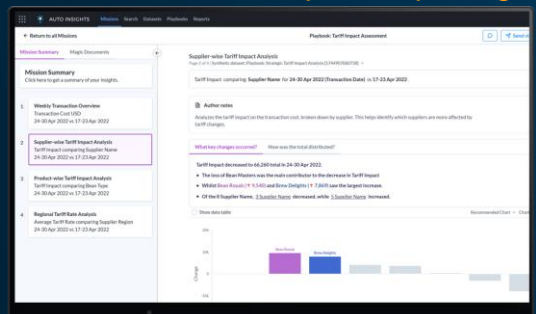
AUTO INSIGHTS Missions Search Datasets Playbooks Reports

← Return to all Missions

Playbook: Tariff Impact Assessment

Send

Mission Summary Magic Documents

Mission Summary
Click here to get a summary of your insights.

1 Weekly Transaction Overview
Transaction Cost USD
24-30 Apr 2022 vs 17-23 Apr 2022

2 Supplier-wise Tariff Impact Analysis
Tariff Impact comparing Supplier Name
24-30 Apr 2022 vs 17-23 Apr 2022

3 Product-wise Tariff Impact Analysis
Tariff Impact comparing Bean Type
24-30 Apr 2022 vs 17-23 Apr 2022

4 Regional Tariff Rate Analysis
Average Tariff Rate comparing Supplier Region
24-30 Apr 2022 vs 17-23 Apr 2022

Supplier-wise Tariff Impact Analysis
Page 2 of 4 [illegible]

Tariff Impact comparing Supplier Name for 24-30 Apr 2022 (Transaction Date) vs 17-23 Apr 2022

Author notes

Analyzes the tariff impact on the transaction cost, broken down by supplier. This helps identify which suppliers are more affected by tariff changes.

What key changes occurred? How was the total distributed?

Tariff Impact decreased to 66,260 total in 24-30 Apr 2022.

• The loss of Bean Masters was the main contributor to the decrease in Tariff Impact

• Whilst Bean Royale (↑ 9,540) and Brew Delights (↑ 7,869) saw the largest increase.

• Of the 8 Supplier Name, 3 Supplier Name decreased, while 5 Supplier Name increased.

Show data table

Recommended Chart Chart

Bean Royale

Brew Delights

Change